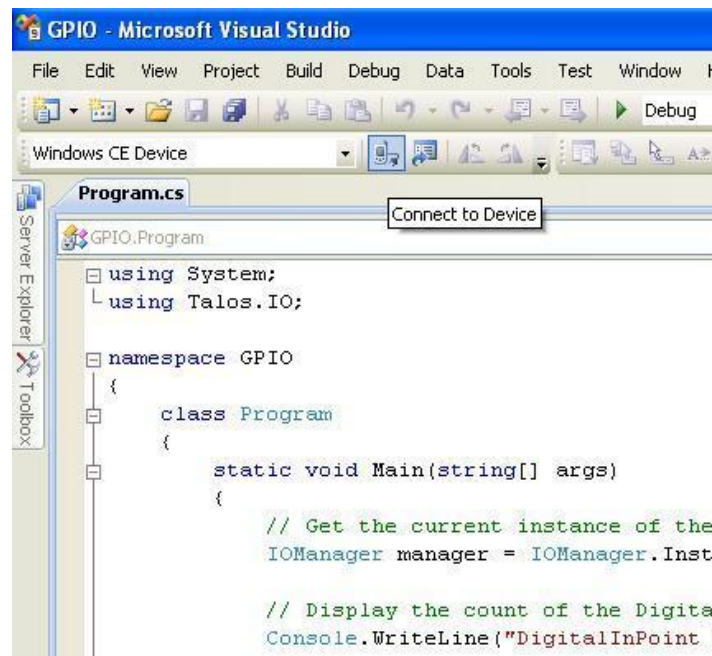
GPIO - Microsoft Visual Studio

File Edit View Project Build Debug Data Tools Test Window

Debug

Windows CE Device

Program.cs

Connect to Device

GPIO.Program

Server Explorer

Toolbox

using System;
using Talos.IO;

namespace GPIO
{
class Program
{
static void Main(string[] args)
{
// Get the current instance of the
IOManager manager = IOManager.Inst

// Display the count of the Digita
Console.WriteLine("DigitalInPoint